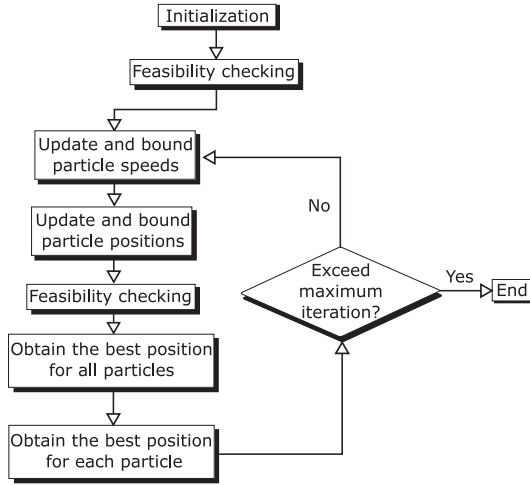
Initialization

Feasibility checking

Update and bound particle speeds

Update and bound particle positions

Feasibility checking

Obtain the best position for all particles

Obtain the best position for each particle

No

Exceed maximum iteration?

Yes

End